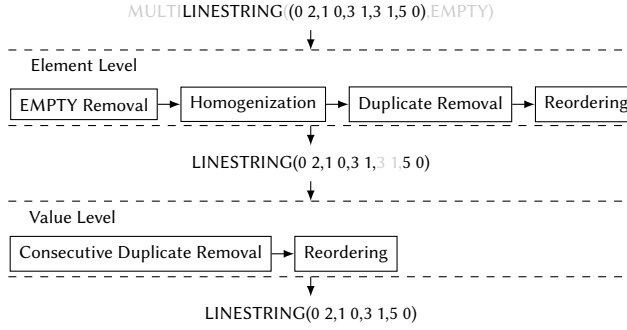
MULTILINESTRING((0 2,1 0,3 1,3 1,5 0),EMPTY)

Element Level

EMPTY Removal

Homogenization

Duplicate Removal

Reordering

LINESTRING(0 2,1 0,3 1,3 1,5 0)

Value Level

Consecutive Duplicate Removal

Reordering

LINESTRING(0 2,1 0,3 1,5 0)